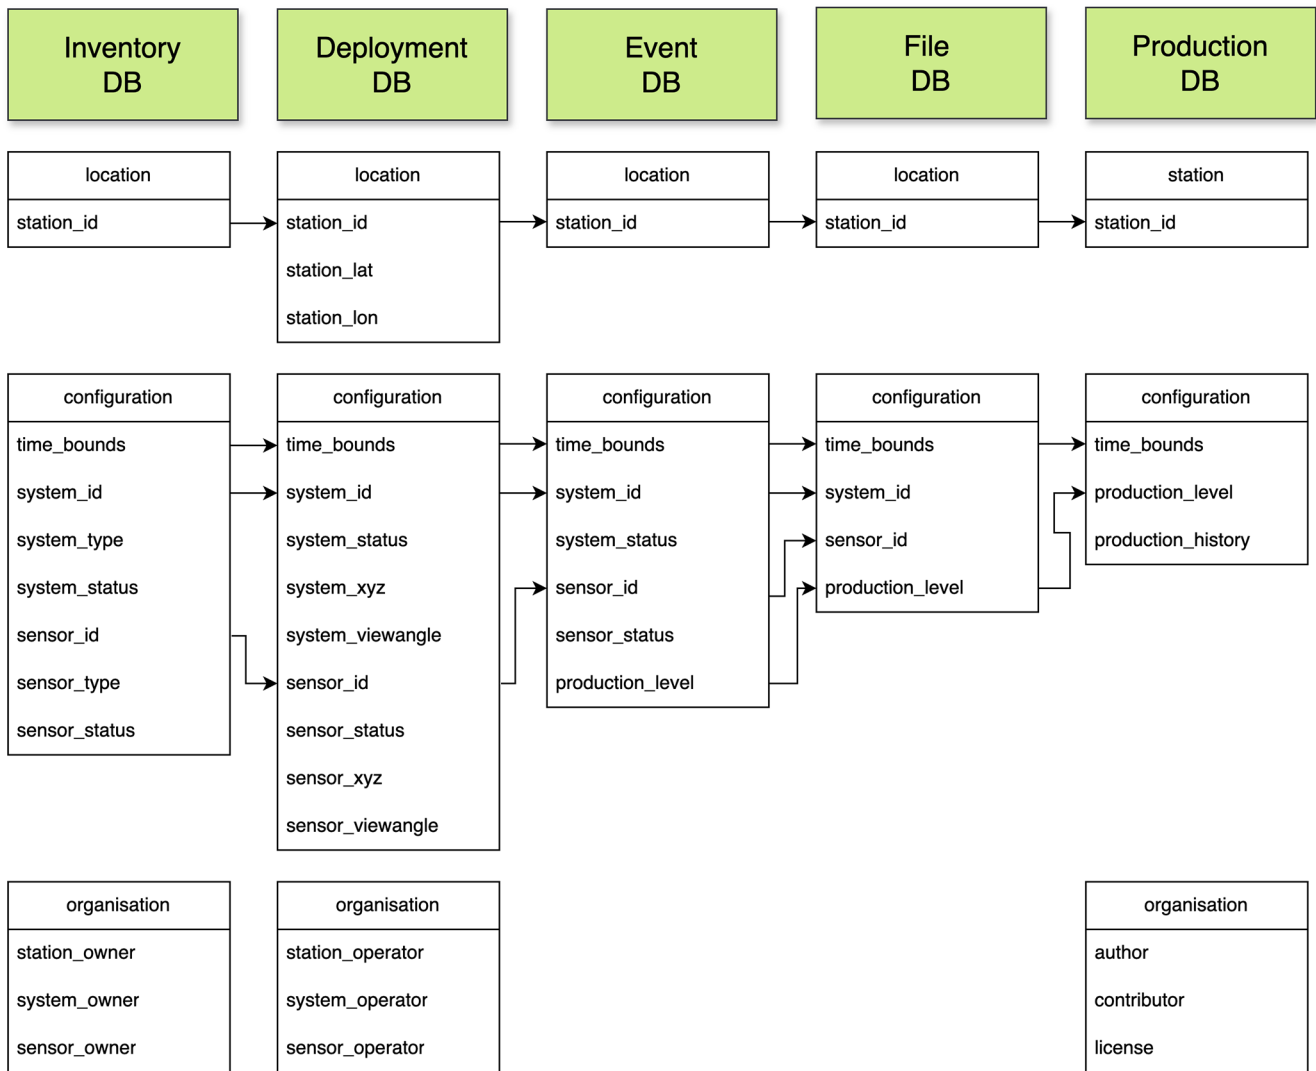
Inventory DB

Deployment DB

Event DB

File DB

Production DB

location
station_id

location
station_id
station_lat
station_lon

location
station_id

location
station_id

station
station_id

configuration
time_bounds
system_id
system_type
system_status
sensor_id
sensor_type
sensor_status

configuration
time_bounds
system_id
system_status
system_xyz
system_viewangle
sensor_id
sensor_status
sensor_xyz
sensor_viewangle

configuration
time_bounds
system_id
system_status
sensor_id
sensor_status
production_level

configuration
time_bounds
system_id
sensor_id
production_level

configuration
time_bounds
production_level
production_history

organisation
station_owner
system_owner
sensor_owner

organisation
station_operator
system_operator
sensor_operator

organisation
author
contributor
license